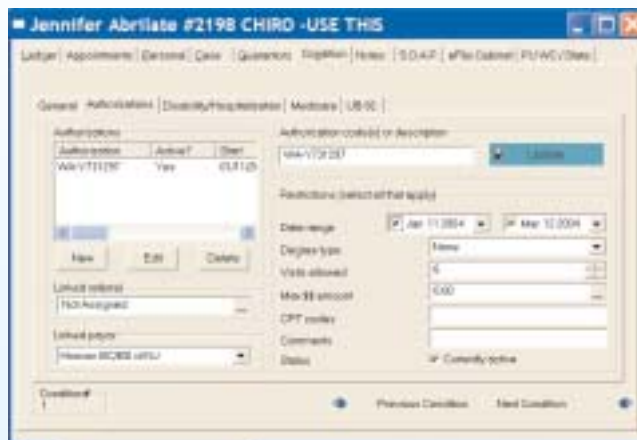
Jennifer Abrtlate #2198 CHIRO -USE THIS

Ledger | Appointments | Personal | Case | Guarantors | Condition | Notes | S.O.A.P. | ePlus Cabinet | PI/WC/Stats

General | Authorizations | Disability/Hospitalization | Medicare | UB-92

Authorizations

| Authorization | Active? | Start |
|---|---|---|
| WA-VT31257 | Yes | 01/11/25 |

New | Edit | Delete

Default referral
Not Assigned

Default payor
Humana BC/BS of NJ

Authorization code(s) or description
WA-VT31257

Update

Restrictions (select all that apply)

Date range | Jan 11 2004 | Mar 12 2004
Degree type | None
Visits allowed | 6
Max $ amount | 0.00
CPT codes |
Comments |
Status | Currently active

Condition#
1

Previous Condition | Next Condition